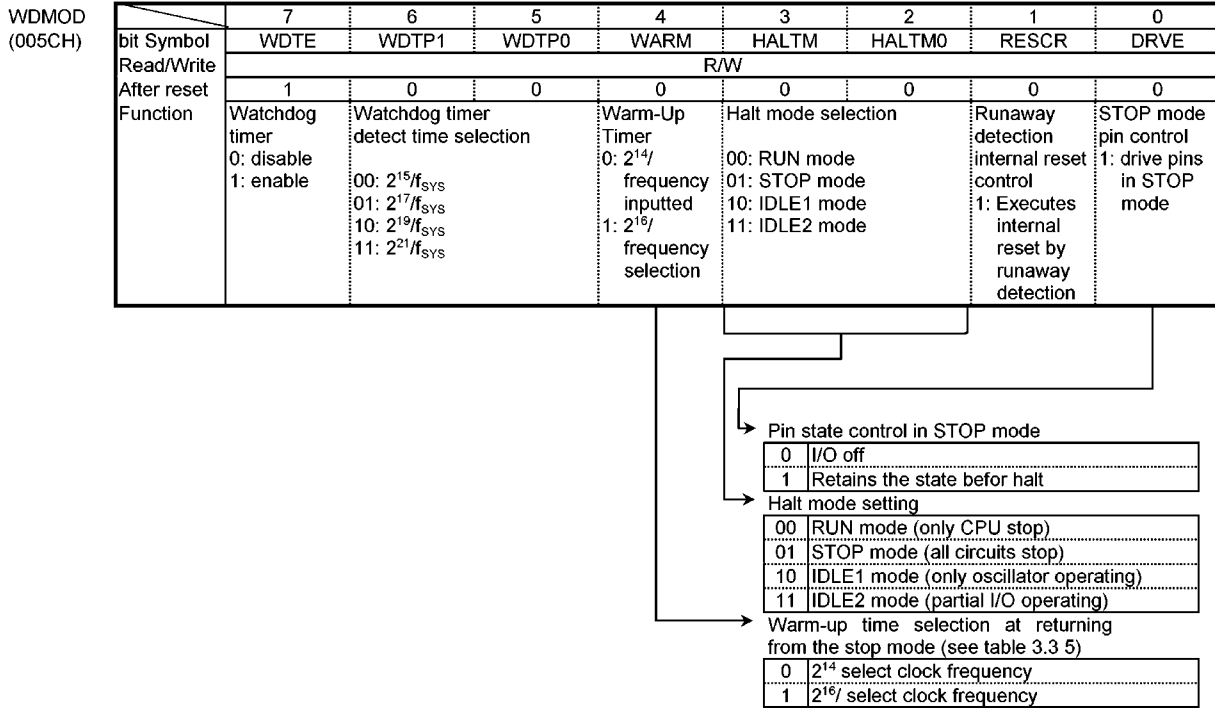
WDMOD
(005CH)

| | 7 | 6 | 5 | 4 | 3 | 2 | 1 | 0 |
|---|---|---|---|---|---|---|---|---|
| bit Symbol | WDTE | WDTP1 | WDTP0 | WARM | HALTM | HALTM0 | RESCR | DRVE |
| Read/Write | R/W | | | | | | | |
| After reset | 1 | 0 | 0 | 0 | 0 | 0 | 0 | 0 |
| Function | Watchdog timer 0: disable 1: enable | Watchdog timer detect time selection 00: $2^{15}/f_{SYS}$ 01: $2^{17}/f_{SYS}$ 10: $2^{19}/f_{SYS}$ 11: $2^{21}/f_{SYS}$ | | Warm-Up Timer 0: $2^{14}$/ frequency inputted 1: $2^{16}$/ frequency selection | Halt mode selection 00: RUN mode 01: STOP mode 10: IDLE1 mode 11: IDLE2 mode | | Runaway detection internal reset control 1: Executes internal reset by runaway detection | STOP mode pin control 1: drive pins in STOP mode |

Pin state control in STOP mode

| | |
|---|---|
| 0 | I/O off |
| 1 | Retains the state befor halt |

Halt mode setting

| | |
|---|---|
| 00 | RUN mode (only CPU stop) |
| 01 | STOP mode (all circuits stop) |
| 10 | IDLE1 mode (only oscillator operating) |
| 11 | IDLE2 mode (partial I/O operating) |

Warm-up time selection at returning from the stop mode (see table 3.3 5)

| | |
|---|---|
| 0 | $2^{14}$ select clock frequency |
| 1 | $2^{16}$/ select clock frequency |